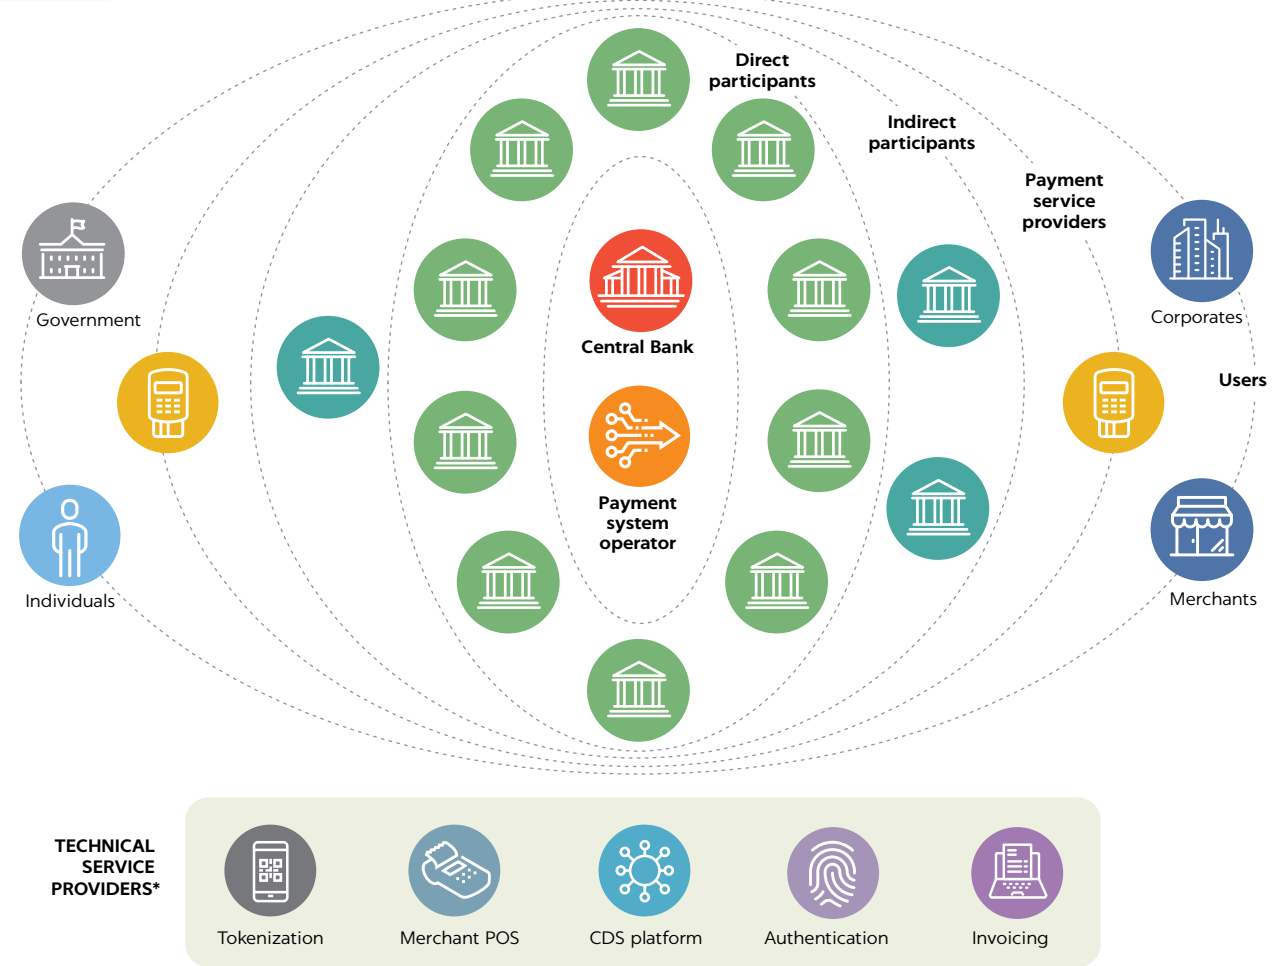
Direct participants

Indirect participants

Payment service providers

Users

Government

Corporates

Central Bank

Payment system operator

Individuals

Merchants

TECHNICAL SERVICE PROVIDERS*

Tokenization

Merchant POS

CDS platform

Authentication

Invoicing